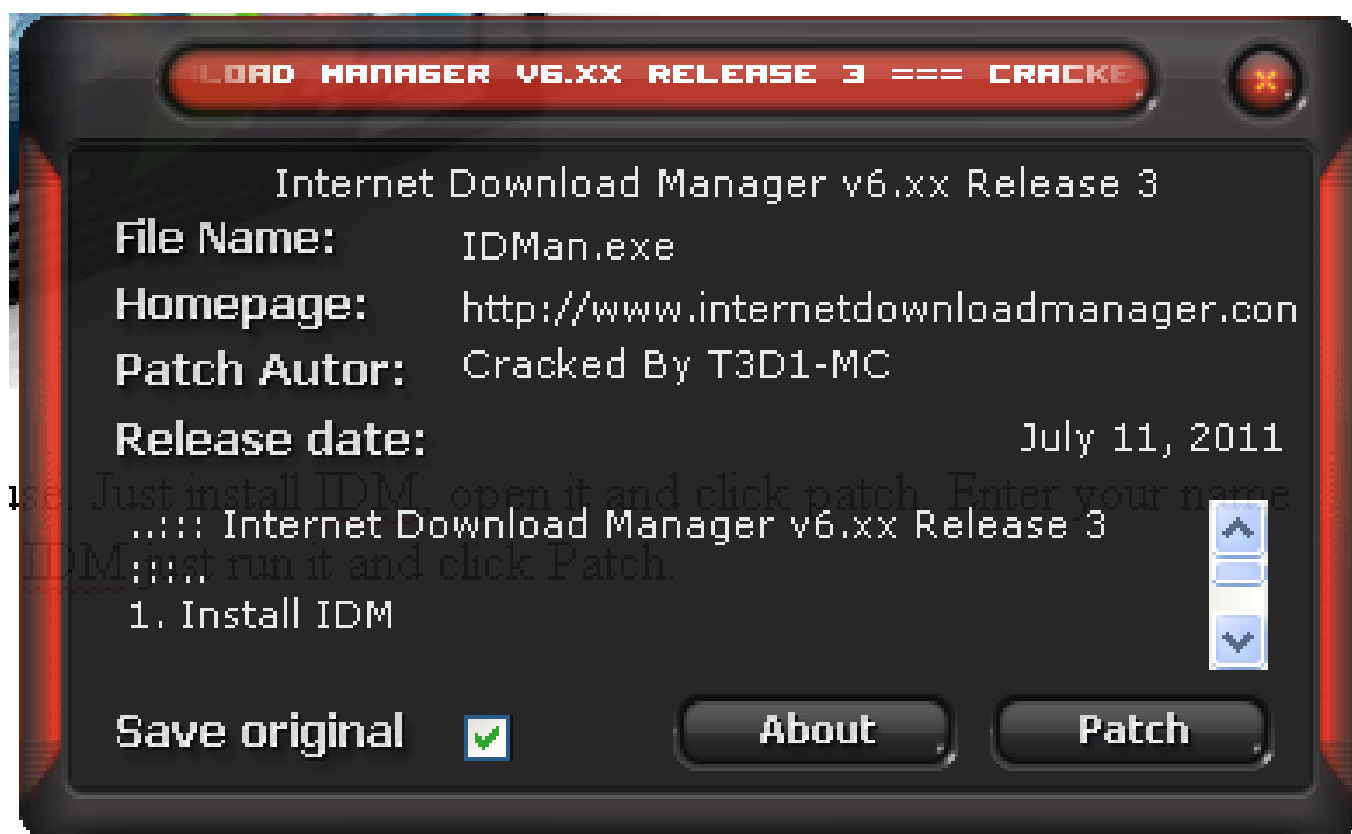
LOAD MANAGER V6.XX RELEASE 3 === CRACKE

Internet Download Manager v6.xx Release 3

File Name: IDMan.exe

Homepage: http://www.internetdownloadmanager.con

Patch Autor: Cracked By T3D1-MC

Release date: July 11, 2011

ise. Just install IDM, open it and click patch. Enter your name IDM just run it and click Patch.

..:::: Internet Download Manager v6.xx Release 3 ::::..

1. Install IDM

Save original

About

Patch